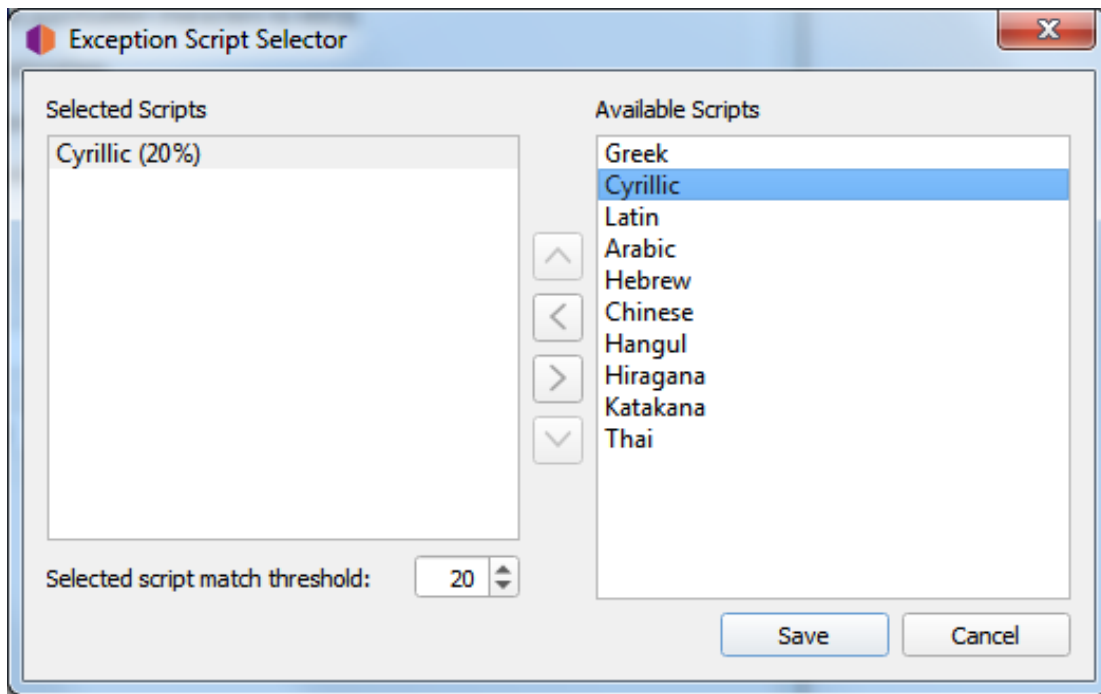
Exception Script Selector

Selected Scripts

Cyrillic (20%)

Selected script match threshold: 20

Available Scripts

Greek
Cyrillic
Latin
Arabic
Hebrew
Chinese
Hangul
Hiragana
Katakana
Thai

Save

Cancel